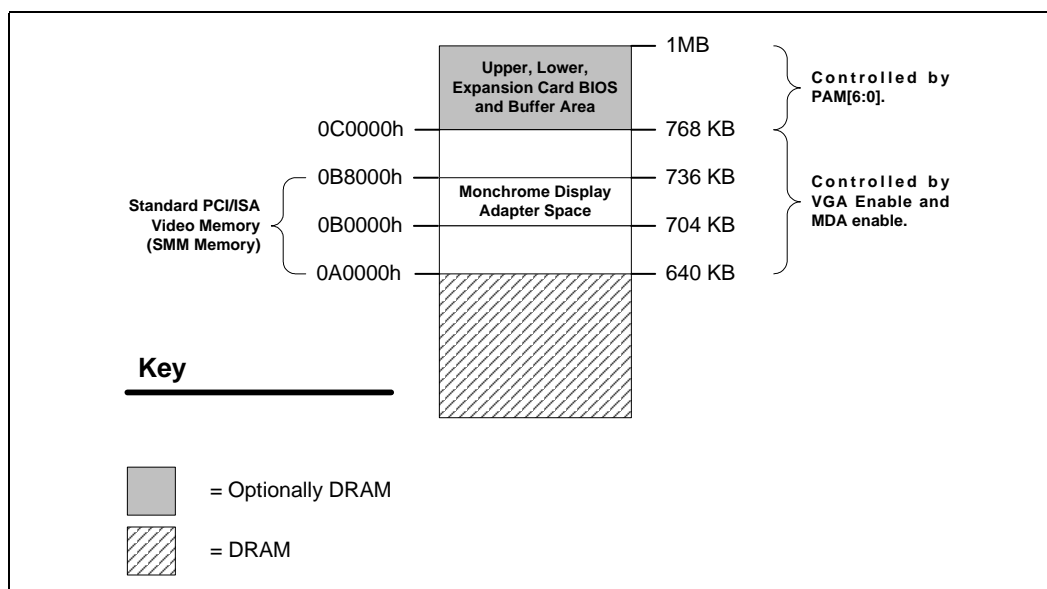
1MB

Upper, Lower, Expansion Card BIOS and Buffer Area

Controlled by PAM[6:0].

0C0000h

768 KB

0B8000h

736 KB

Monchrome Display Adapter Space

Controlled by VGA Enable and MDA enable.

Standard PCI/ISA Video Memory (SMM Memory)

0B0000h

704 KB

0A0000h

640 KB

Key

= Optionally DRAM

= DRAM